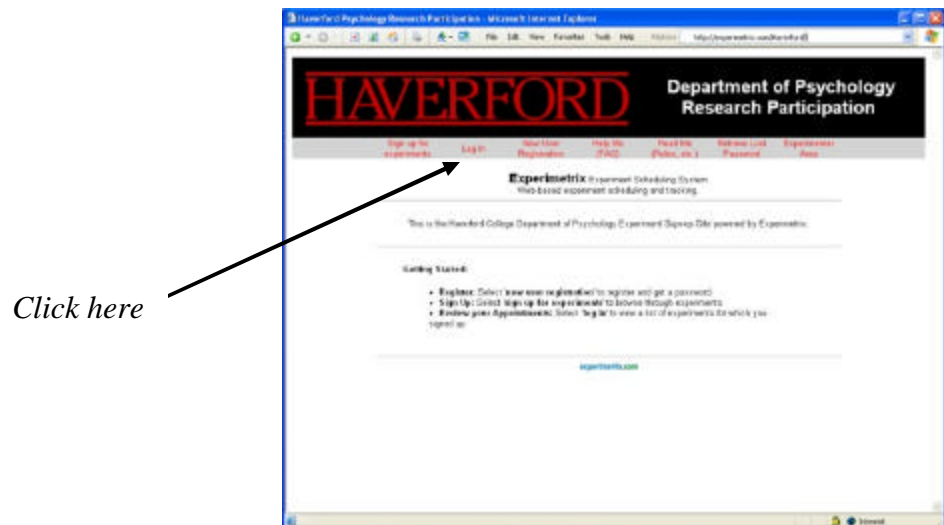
Haverford Psychology Research Participation - Microsoft Internet Explorer

File Edit View Favorites Tools Help

HAVERFORD

Department of Psychology Research Participation

Sign up for experiments | Log In | New User Registration | Help Me (FAQ) | Read Me (Rules, etc.) | Retrieve Lost Password | Experimenter Area

Experimetrix Experiment Scheduling System
Web-based experiment scheduling and tracking.

This is the Haverford College Department of Psychology Experiment Signup Site powered by Experimetrix.

Getting Started:

• Register: Select 'new user registration' to register and get a password.
• Sign Up: Select 'sign up for experiments' to browse through experiments.
• Review your Appointments: Select 'log in' to view a list of experiments for which you signed up.

experimetrix.com

Click here

Internet